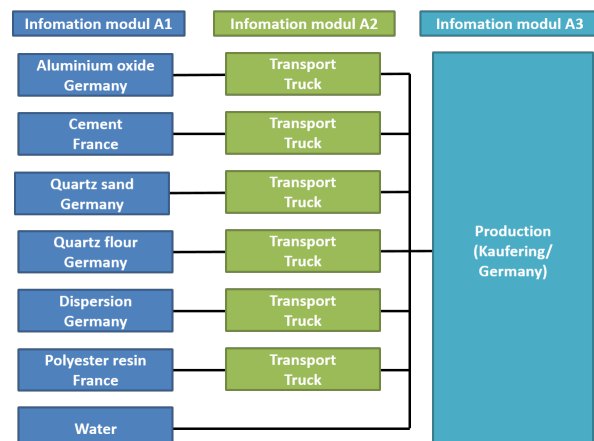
Infomation modul A1

Infomation modul A2

Infomation modul A3

Aluminium oxide Germany

Transport Truck

Cement France

Transport Truck

Quartz sand Germany

Transport Truck

Quartz flour Germany

Transport Truck

Dispersion Germany

Transport Truck

Polyester resin France

Transport Truck

Water

Production (Kaufering/ Germany)